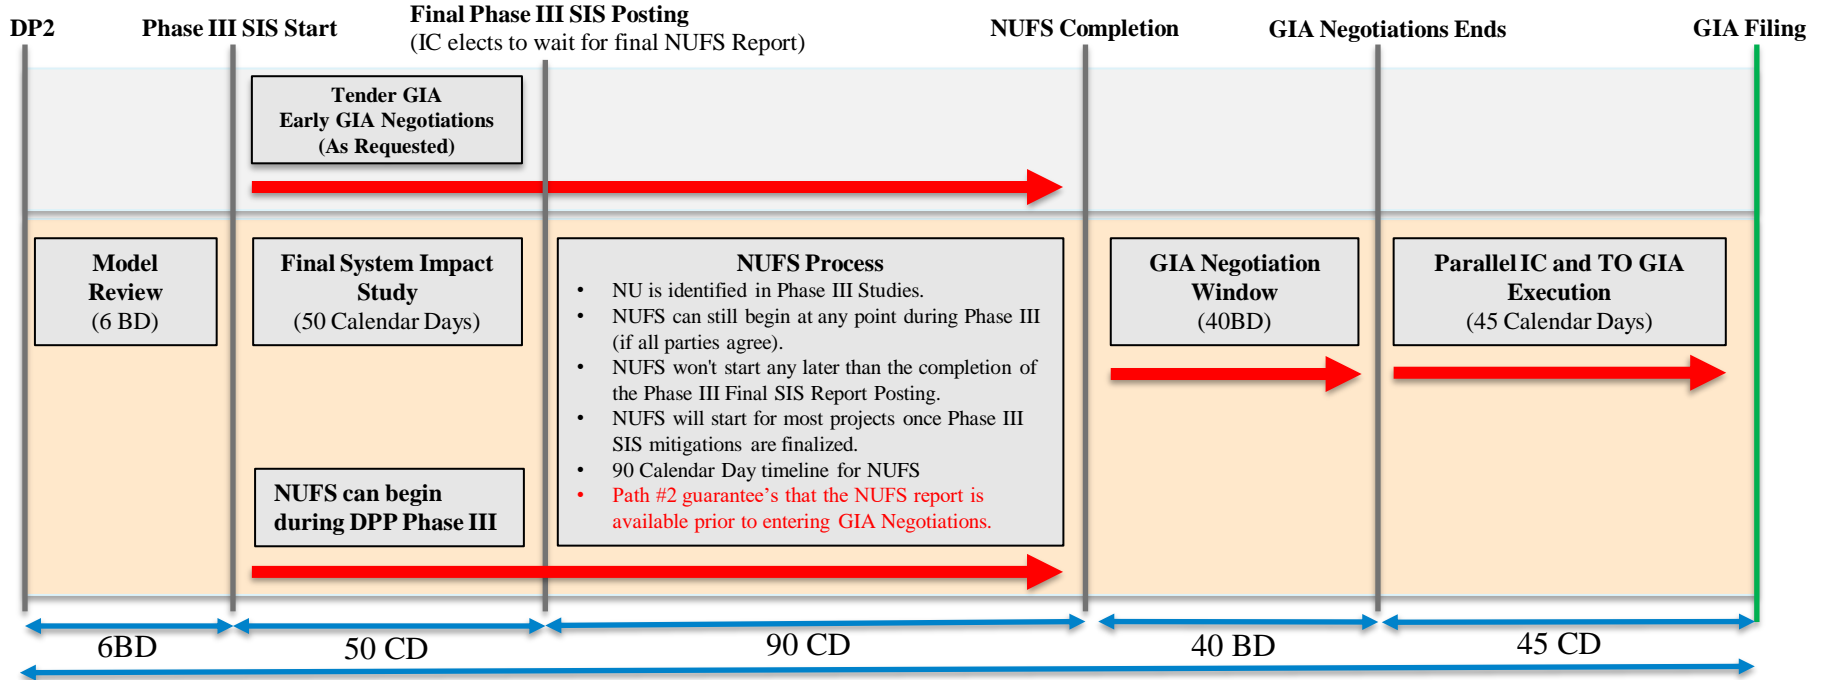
DP2

Phase III SIS Start

Final Phase III SIS Posting
(IC elects to wait for final NUFS Report)

NUFS Completion

GIA Negotiations Ends

GIA Filing

Tender GIA
Early GIA Negotiations
(As Requested)

Model Review
(6 BD)

Final System Impact Study
(50 Calendar Days)

NUFS Process
• NU is identified in Phase III Studies.
• NUFS can still begin at any point during Phase III (if all parties agree).
• NUFS won't start any later than the completion of the Phase III Final SIS Report Posting.
• NUFS will start for most projects once Phase III SIS mitigations are finalized.
• 90 Calendar Day timeline for NUFS
• Path #2 guarantee's that the NUFS report is available prior to entering GIA Negotiations.

GIA Negotiation Window
(40BD)

Parallel IC and TO GIA Execution
(45 Calendar Days)

NUFS can begin during DPP Phase III

6BD

50 CD

90 CD

40 BD

45 CD